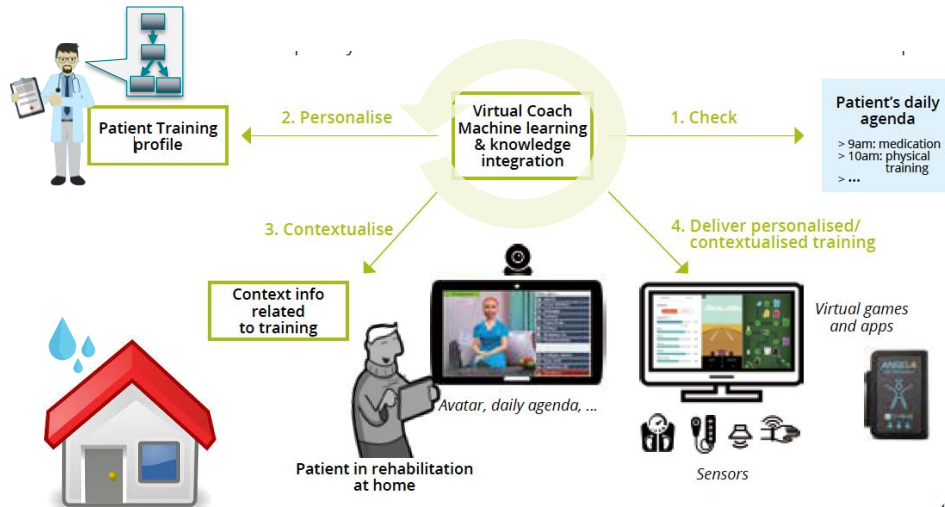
Patient Training profile

2. Personalise

Virtual Coach Machine learning & knowledge integration

1. Check

Patient's daily agenda

> 9am: medication
> 10am: physical training
> ...

3. Contextualise

4. Deliver personalised/ contextualised training

Context info related to training

Virtual games and apps

ANGELA

Avatar, daily agenda, ...

Patient in rehabilitation at home

Sensors